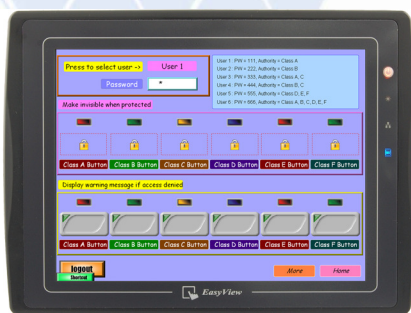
Press to select user ->
User 1
Password
*

User 1 : PW = 111, Authority = Class A
User 2 : PW = 222, Authority = Class B
User 3 : PW = 333, Authority = Class A, C
User 4 : PW = 444, Authority = Class B, C
User 5 : PW = 555, Authority = Class D, E, F
User 6 : PW = 666, Authority = Class A, B, C, D, E, F

Make invisible when protected

Class A Button
Class B Button
Class C Button
Class D Button
Class E Button
Class F Button

Display warning message if access denied

Class A Button
Class B Button
Class C Button
Class D Button
Class E Button
Class F Button

logout
Shortcut

More
Home

EasyView